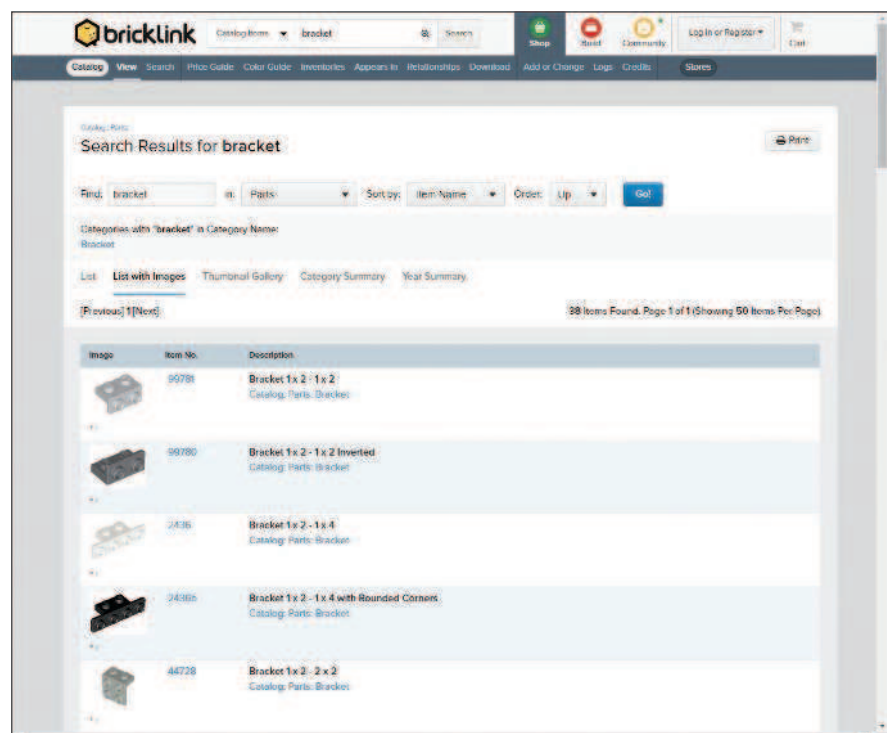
bricklink Catalog Items bracket Search Shop Build Community Log in or Register Cart

Catalog View Search Price Guide Color Guide Inventories Appears In Relationships Download Add or Change Logs Credits Stores

Catalog: Parts:

Search Results for bracket

Print

Find: bracket in: Parts Sort by: Item Name Order: Up Go!

Categories with "bracket" in Category Name:
Bracket

List List with Images Thumbnail Gallery Category Summary Year Summary

[Previous] 1 [Next]

38 Items Found. Page 1 of 1 (Showing 50 Items Per Page)

| Image | Item No. | Description |
|---|---|---|
| | 99781 | Bracket 1 x 2 - 1 x 2<br>Catalog: Parts: Bracket |
| | 99780 | Bracket 1 x 2 - 1 x 2 Inverted<br>Catalog: Parts: Bracket |
| | 2436 | Bracket 1 x 2 - 1 x 4<br>Catalog: Parts: Bracket |
| | 2436b | Bracket 1 x 2 - 1 x 4 with Rounded Corners<br>Catalog: Parts: Bracket |
| | 44728 | Bracket 1 x 2 - 2 x 2<br>Catalog: Parts: Bracket |